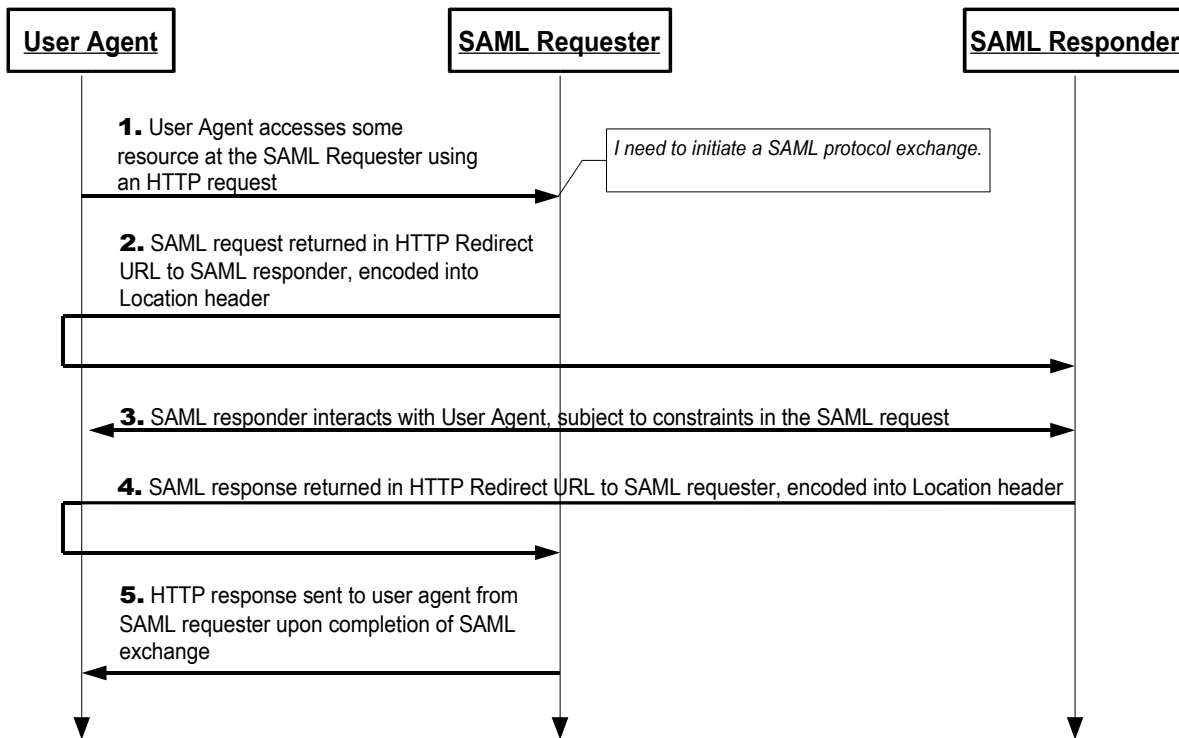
User Agent

SAML Requester

SAML Responder

1. User Agent accesses some resource at the SAML Requester using an HTTP request

I need to initiate a SAML protocol exchange.

2. SAML request returned in HTTP Redirect URL to SAML responder, encoded into Location header

3. SAML responder interacts with User Agent, subject to constraints in the SAML request

4. SAML response returned in HTTP Redirect URL to SAML requester, encoded into Location header

5. HTTP response sent to user agent from SAML requester upon completion of SAML exchange